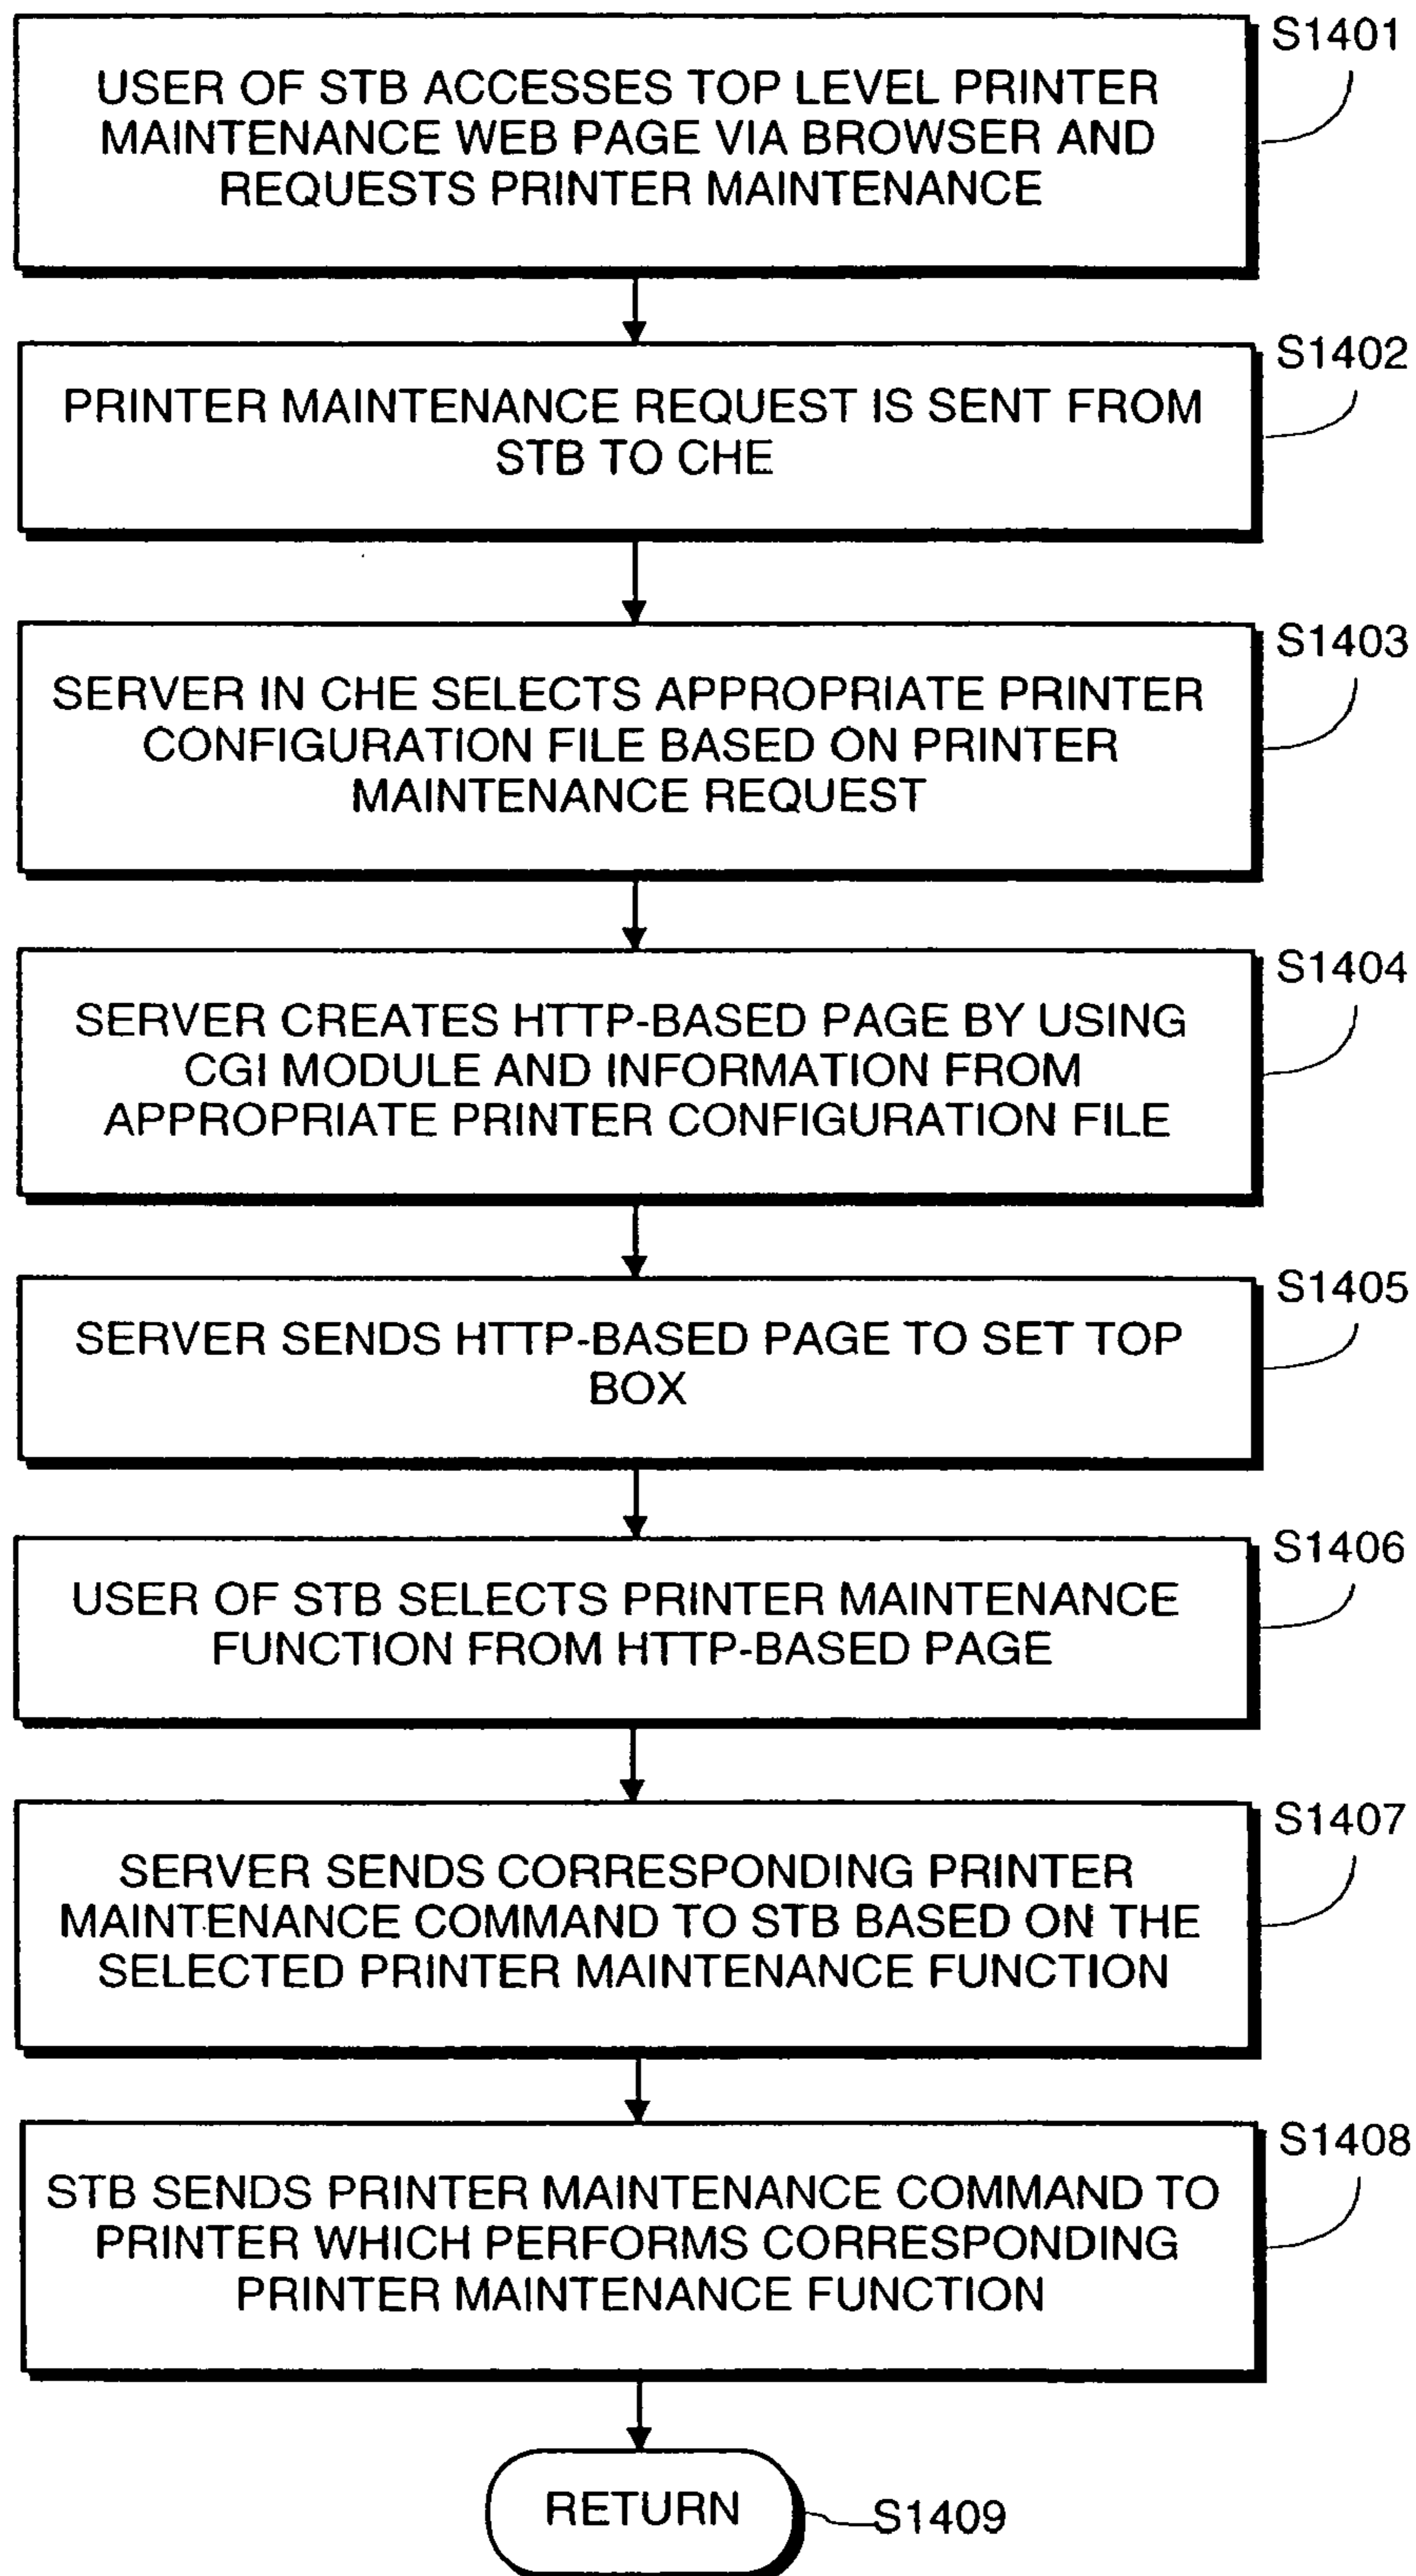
S1401
USER OF STB ACCESSES TOP LEVEL PRINTER MAINTENANCE WEB PAGE VIA BROWSER AND REQUESTS PRINTER MAINTENANCE

S1402
PRINTER MAINTENANCE REQUEST IS SENT FROM STB TO CHE

S1403
SERVER IN CHE SELECTS APPROPRIATE PRINTER CONFIGURATION FILE BASED ON PRINTER MAINTENANCE REQUEST

S1404
SERVER CREATES HTTP-BASED PAGE BY USING CGI MODULE AND INFORMATION FROM APPROPRIATE PRINTER CONFIGURATION FILE

S1405
SERVER SENDS HTTP-BASED PAGE TO SET TOP BOX

S1406
USER OF STB SELECTS PRINTER MAINTENANCE FUNCTION FROM HTTP-BASED PAGE

S1407
SERVER SENDS CORRESPONDING PRINTER MAINTENANCE COMMAND TO STB BASED ON THE SELECTED PRINTER MAINTENANCE FUNCTION

S1408
STB SENDS PRINTER MAINTENANCE COMMAND TO PRINTER WHICH PERFORMS CORRESPONDING PRINTER MAINTENANCE FUNCTION

RETURN
S1409